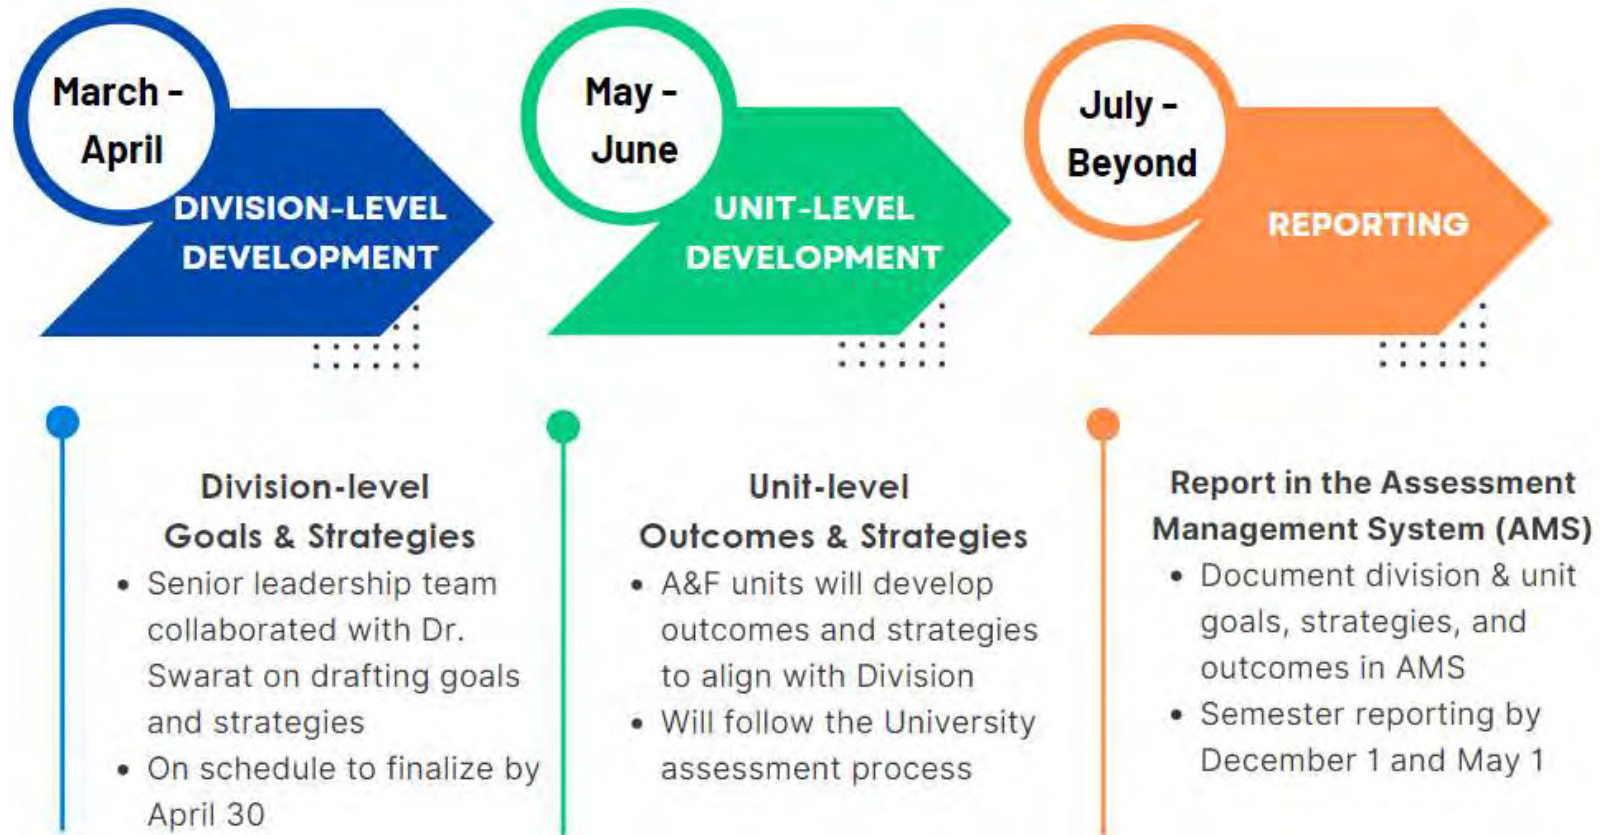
March - April

DIVISION-LEVEL DEVELOPMENT

May - June

UNIT-LEVEL DEVELOPMENT

July - Beyond

REPORTING

Division-level Goals & Strategies

- Senior leadership team collaborated with Dr. Swarat on drafting goals and strategies
- On schedule to finalize by April 30

Unit-level Outcomes & Strategies

- A&F units will develop outcomes and strategies to align with Division
- Will follow the University assessment process

Report in the Assessment Management System (AMS)

- Document division & unit goals, strategies, and outcomes in AMS
- Semester reporting by December 1 and May 1